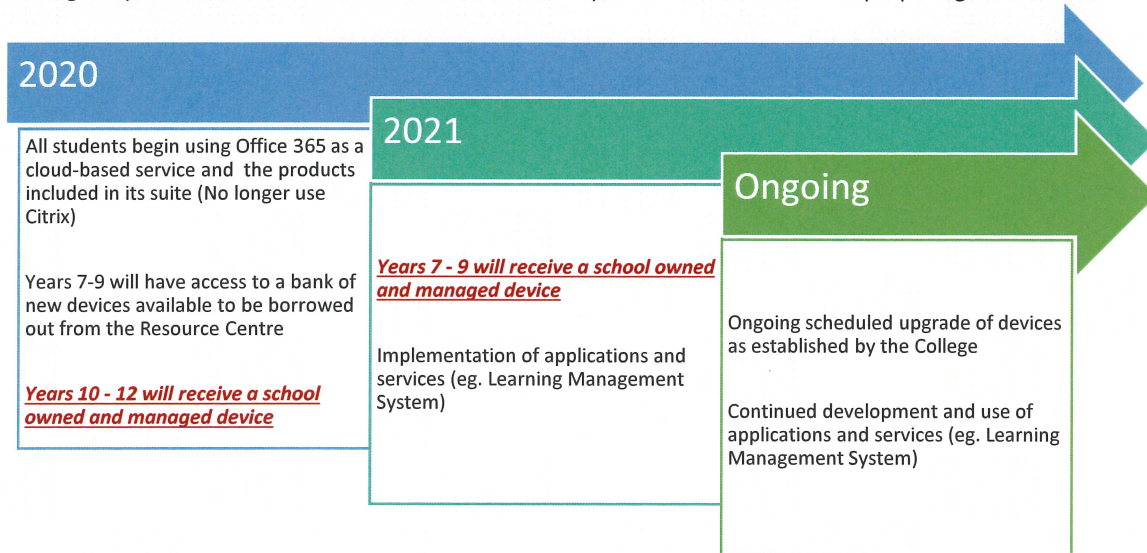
2020

All students begin using Office 365 as a cloud-based service and the products included in its suite (No longer use Citrix)

Years 7-9 will have access to a bank of new devices available to be borrowed out from the Resource Centre

Years 10 - 12 will receive a school owned and managed device

2021

Years 7 - 9 will receive a school owned and managed device

Implementation of applications and services (eg. Learning Management System)

Ongoing

Ongoing scheduled upgrade of devices as established by the College

Continued development and use of applications and services (eg. Learning Management System)